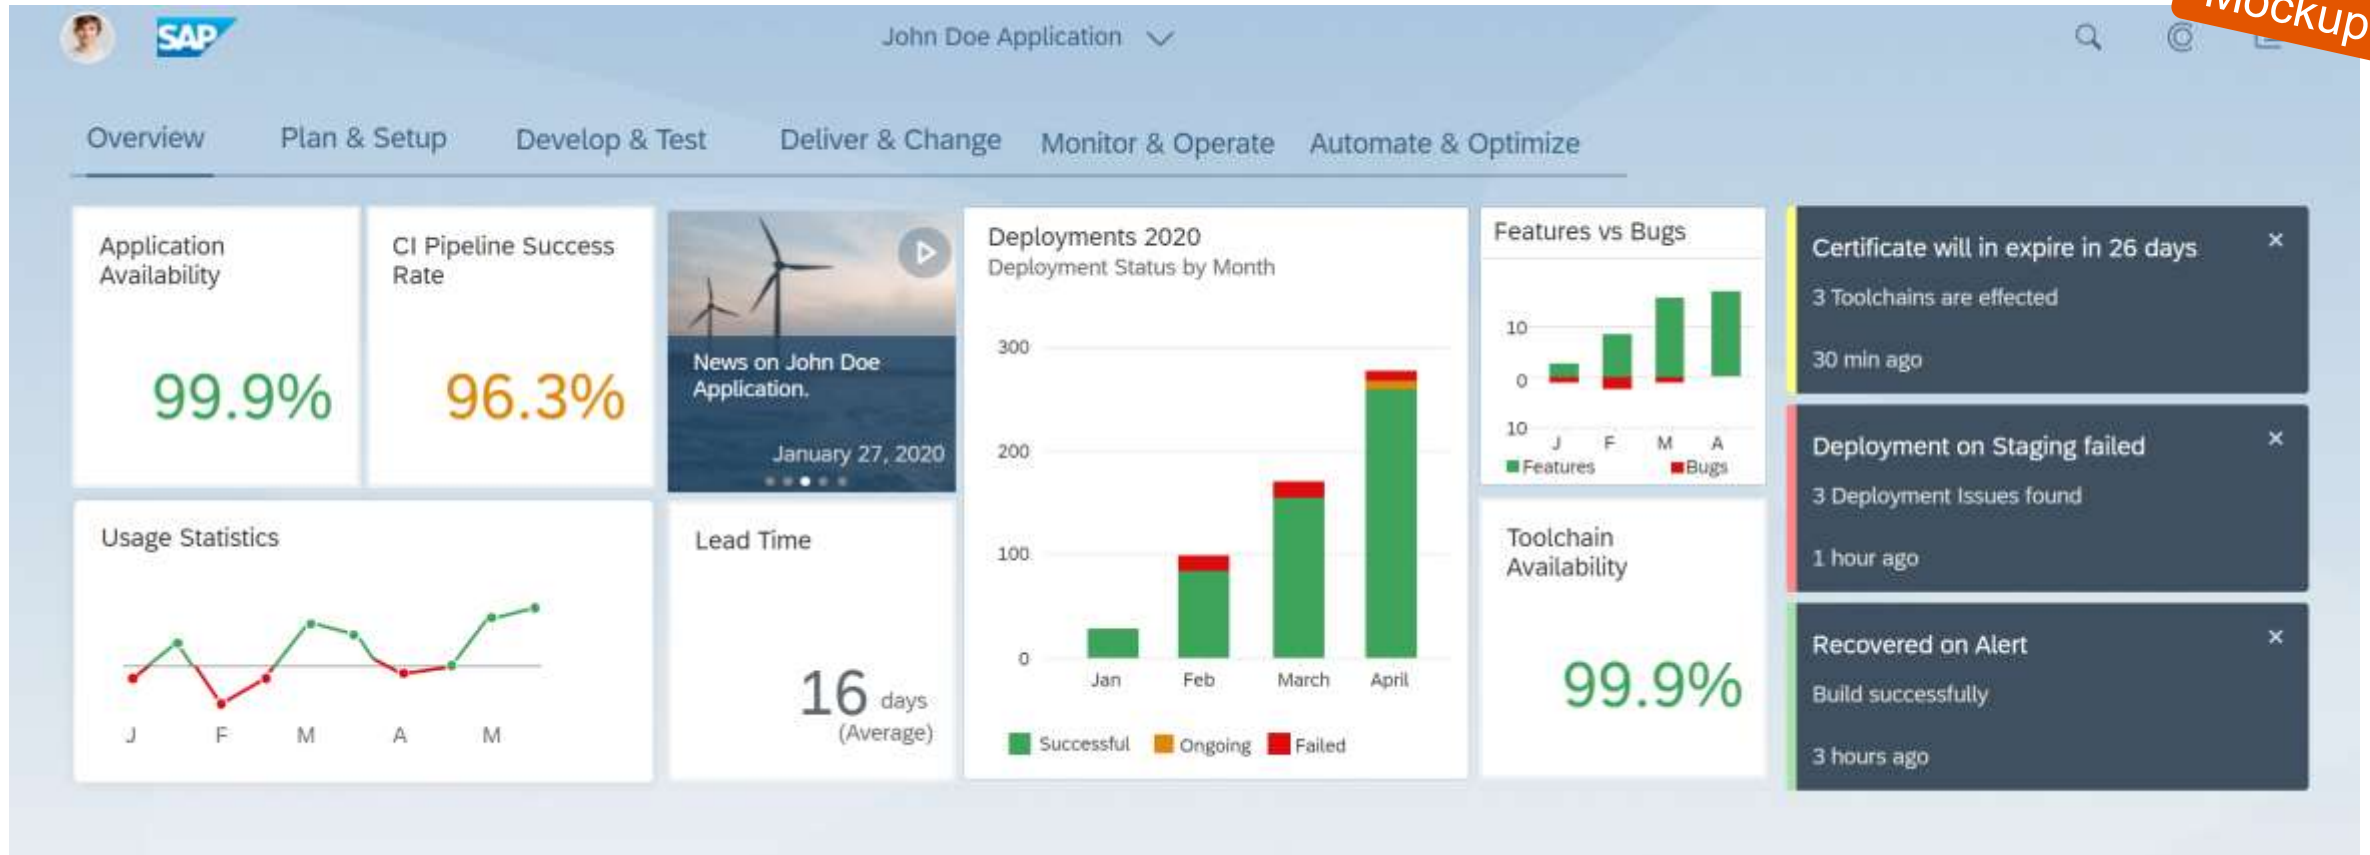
SAP

John Doe Application

Mockup

Overview Plan & Setup Develop & Test Deliver & Change Monitor & Operate Automate & Optimize

Application Availability

99.9%

CI Pipeline Success Rate

96.3%

News on John Doe Application.

January 27, 2020

Deployments 2020
Deployment Status by Month

300
200
100
0
Jan Feb March April

Successful Ongoing Failed

Features vs Bugs

10
0
10
J F M A
Features Bugs

Certificate will in expire in 26 days
3 Toolchains are effected
30 min ago

Deployment on Staging failed
3 Deployment Issues found
1 hour ago

Recovered on Alert
Build successfully
3 hours ago

Usage Statistics

J F M A M

Lead Time

16 days
(Average)

Toolchain Availability

99.9%